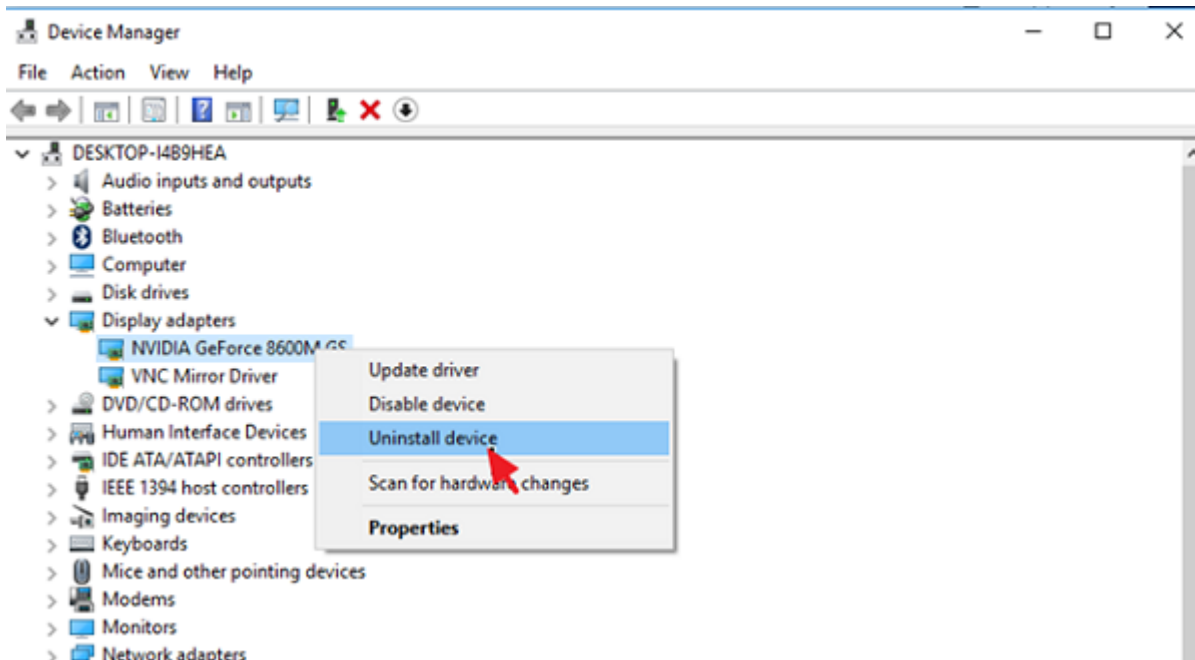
Device Manager

File Action View Help

DESKTOP-I4B9HEA
Audio inputs and outputs
Batteries
Bluetooth
Computer
Disk drives
Display adapters
NVIDIA GeForce 8600M GS
VNC Mirror Driver
DVD/CD-ROM drives
Human Interface Devices
IDE ATA/ATAPI controllers
IEEE 1394 host controllers
Imaging devices
Keyboards
Mice and other pointing devices
Modems
Monitors
Network adapters

Update driver
Disable device
Uninstall device
Scan for hardware changes
Properties